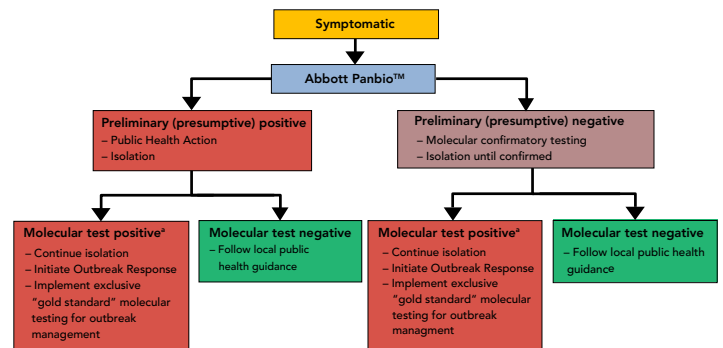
Symptomatic

Abbott Panbio™

Preliminary (presumptive) positive
– Public Health Action
– Isolation

Preliminary (presumptive) negative
– Molecular confirmatory testing
– Isolation until confirmed

Molecular test positive$^a$
– Continue isolation
– Initiate Outbreak Response
– Implement exclusive "gold standard" molecular testing for outbreak management

Molecular test negative
– Follow local public health guidance

Molecular test positive$^a$
– Continue isolation
– Initiate Outbreak Response
– Implement exclusive "gold standard" molecular testing for outbreak managment

Molecular test negative
– Follow local public health guidance$^e$